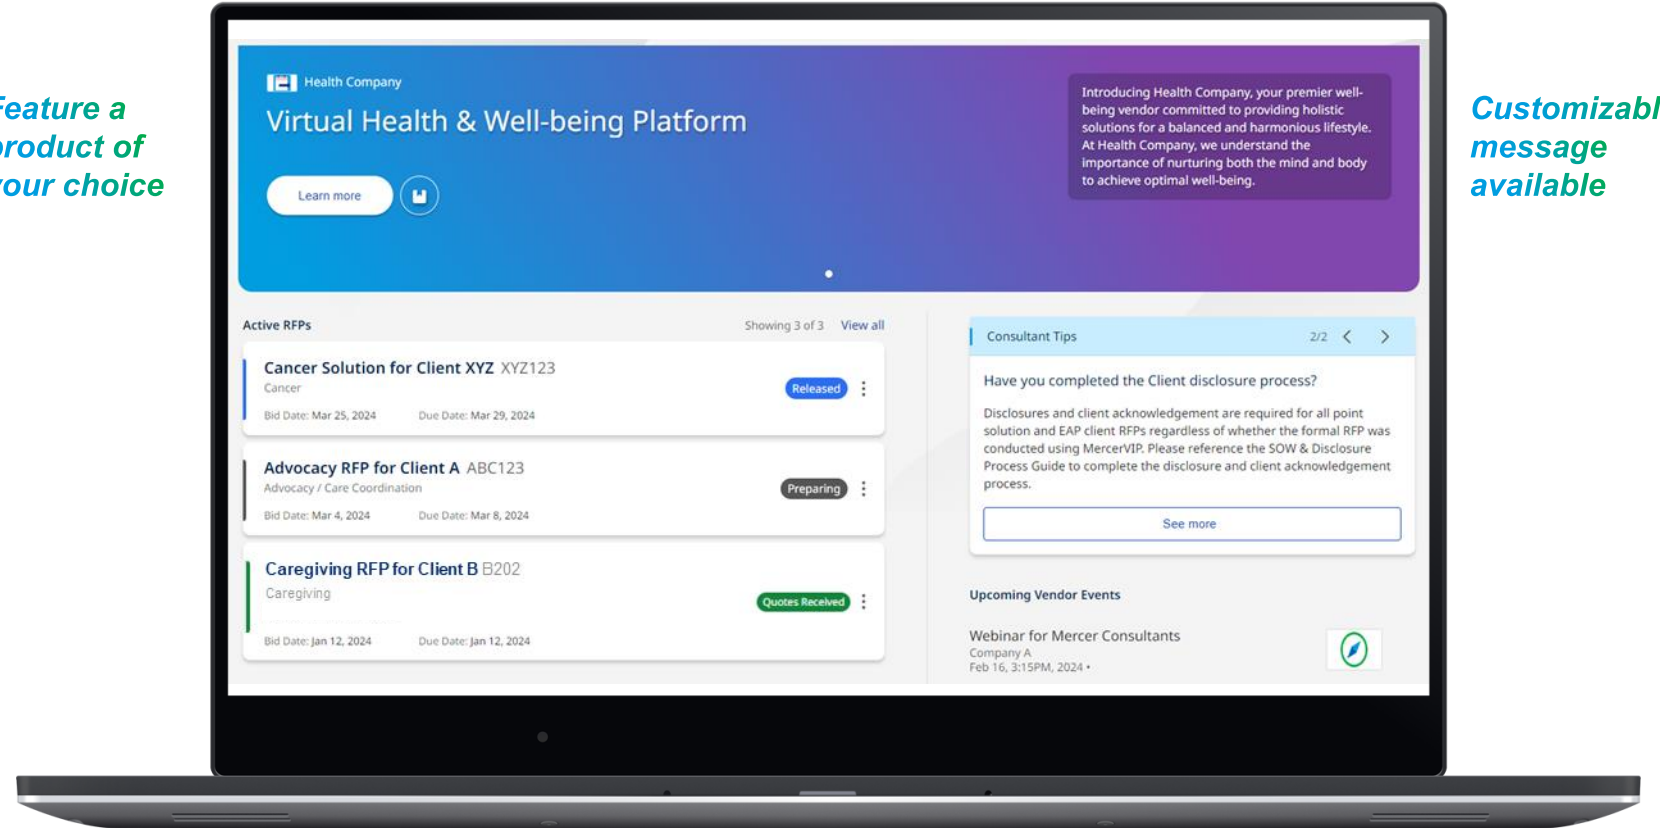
eature a
roduct of
our choice

Customizabl
message
available

Health Company

Virtual Health & Well-being Platform

Learn more

Introducing Health Company, your premier well-being vendor committed to providing holistic solutions for a balanced and harmonious lifestyle. At Health Company, we understand the importance of nurturing both the mind and body to achieve optimal well-being.

Active RFPs

Showing 3 of 3 View all

Cancer Solution for Client XYZ XYZ123
Cancer
Bid Date: Mar 25, 2024 Due Date: Mar 29, 2024
Released

Advocacy RFP for Client A ABC123
Advocacy / Care Coordination
Bid Date: Mar 4, 2024 Due Date: Mar 8, 2024
Preparing

Caregiving RFP for Client B B202
Caregiving
Bid Date: Jan 12, 2024 Due Date: Jan 12, 2024
Quotes Received

Consultant Tips 2/2

Have you completed the Client disclosure process?

Disclosures and client acknowledgement are required for all point solution and EAP client RFPs regardless of whether the formal RFP was conducted using MercerVIP. Please reference the SOW & Disclosure Process Guide to complete the disclosure and client acknowledgement process.

See more

Upcoming Vendor Events

Webinar for Mercer Consultants
Company A
Feb 16, 3:15PM, 2024 •